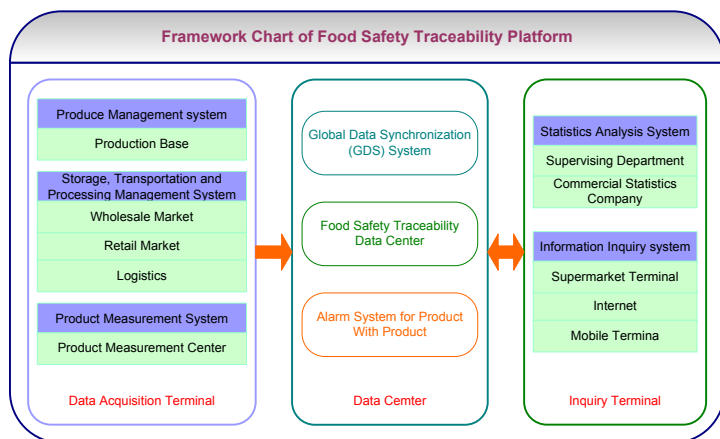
Framework Chart of Food Safety Traceability Platform

Produce Management system

Production Base

Storage, Transportation and Processing Management System

Wholesale Market

Retail Market

Logistics

Product Measurement System

Product Measurement Center

Data Acquisition Terminal

Global Data Synchronization (GDS) System

Food Safety Traceability Data Center

Alarm System for Product With Product

Data Cemter

Statistics Analysis System

Supervising Department

Commercial Statistics Company

Information Inquiry system

Supermarket Terminal

Internet

Mobile Termina

Inquiry Terminal